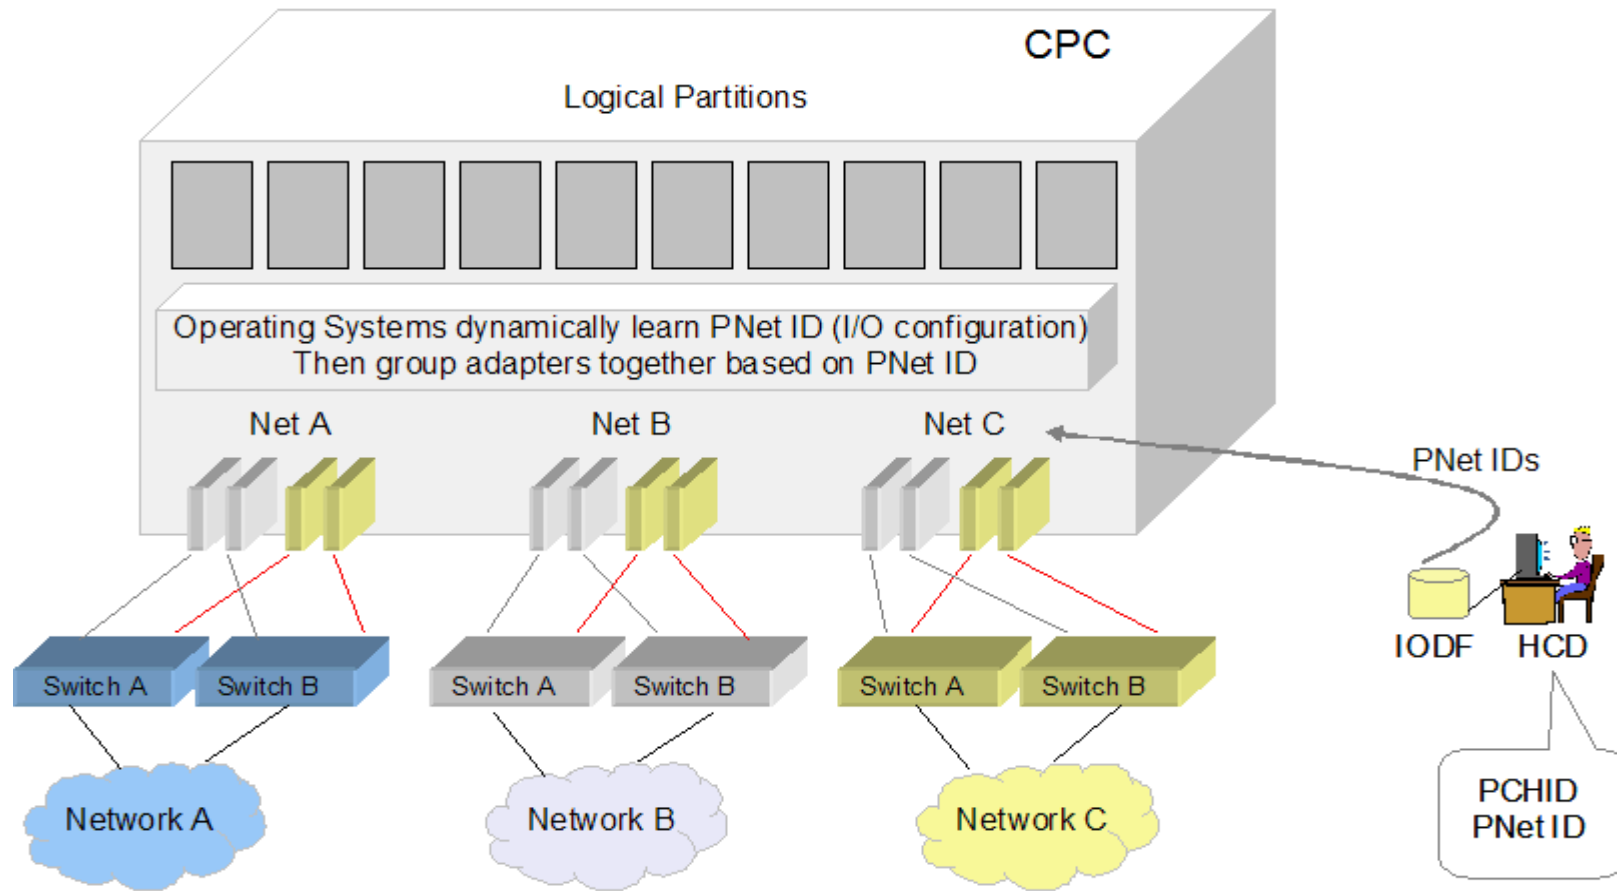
CPC

Logical Partitions

Operating Systems dynamically learn PNet ID (I/O configuration)
Then group adapters together based on PNet ID

Net A

Net B

Net C

PNet IDs

Switch A

Switch B

Switch A

Switch B

Switch A

Switch B

IODF

HCD

Network A

Network B

Network C

PCHID
PNet ID